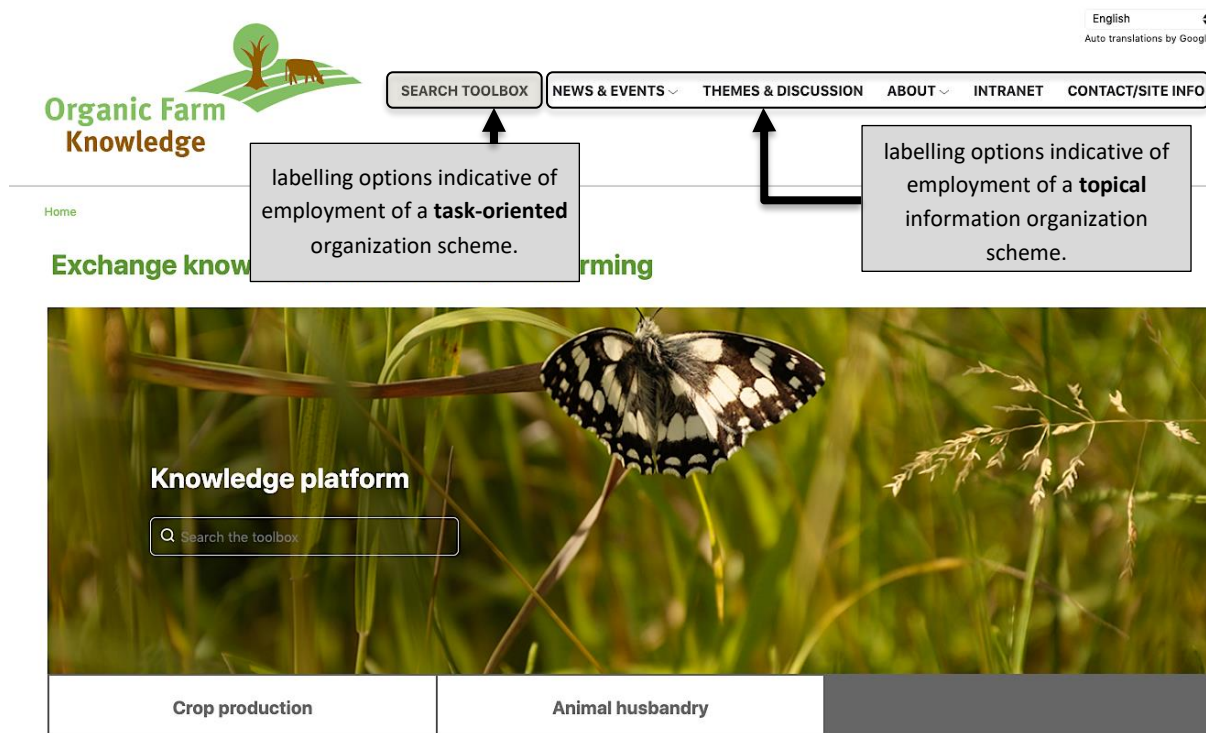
English
Auto translations by Googl

Organic Farm Knowledge

SEARCH TOOLBOX

NEWS & EVENTS THEMES & DISCUSSION ABOUT INTRANET CONTACT/SITE INFO

labelling options indicative of employment of a **task-oriented** organization scheme.

labelling options indicative of employment of a **topical** information organization scheme.

Home

Exchange know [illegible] rming

Knowledge platform

Search the toolbox

Crop production

Animal husbandry